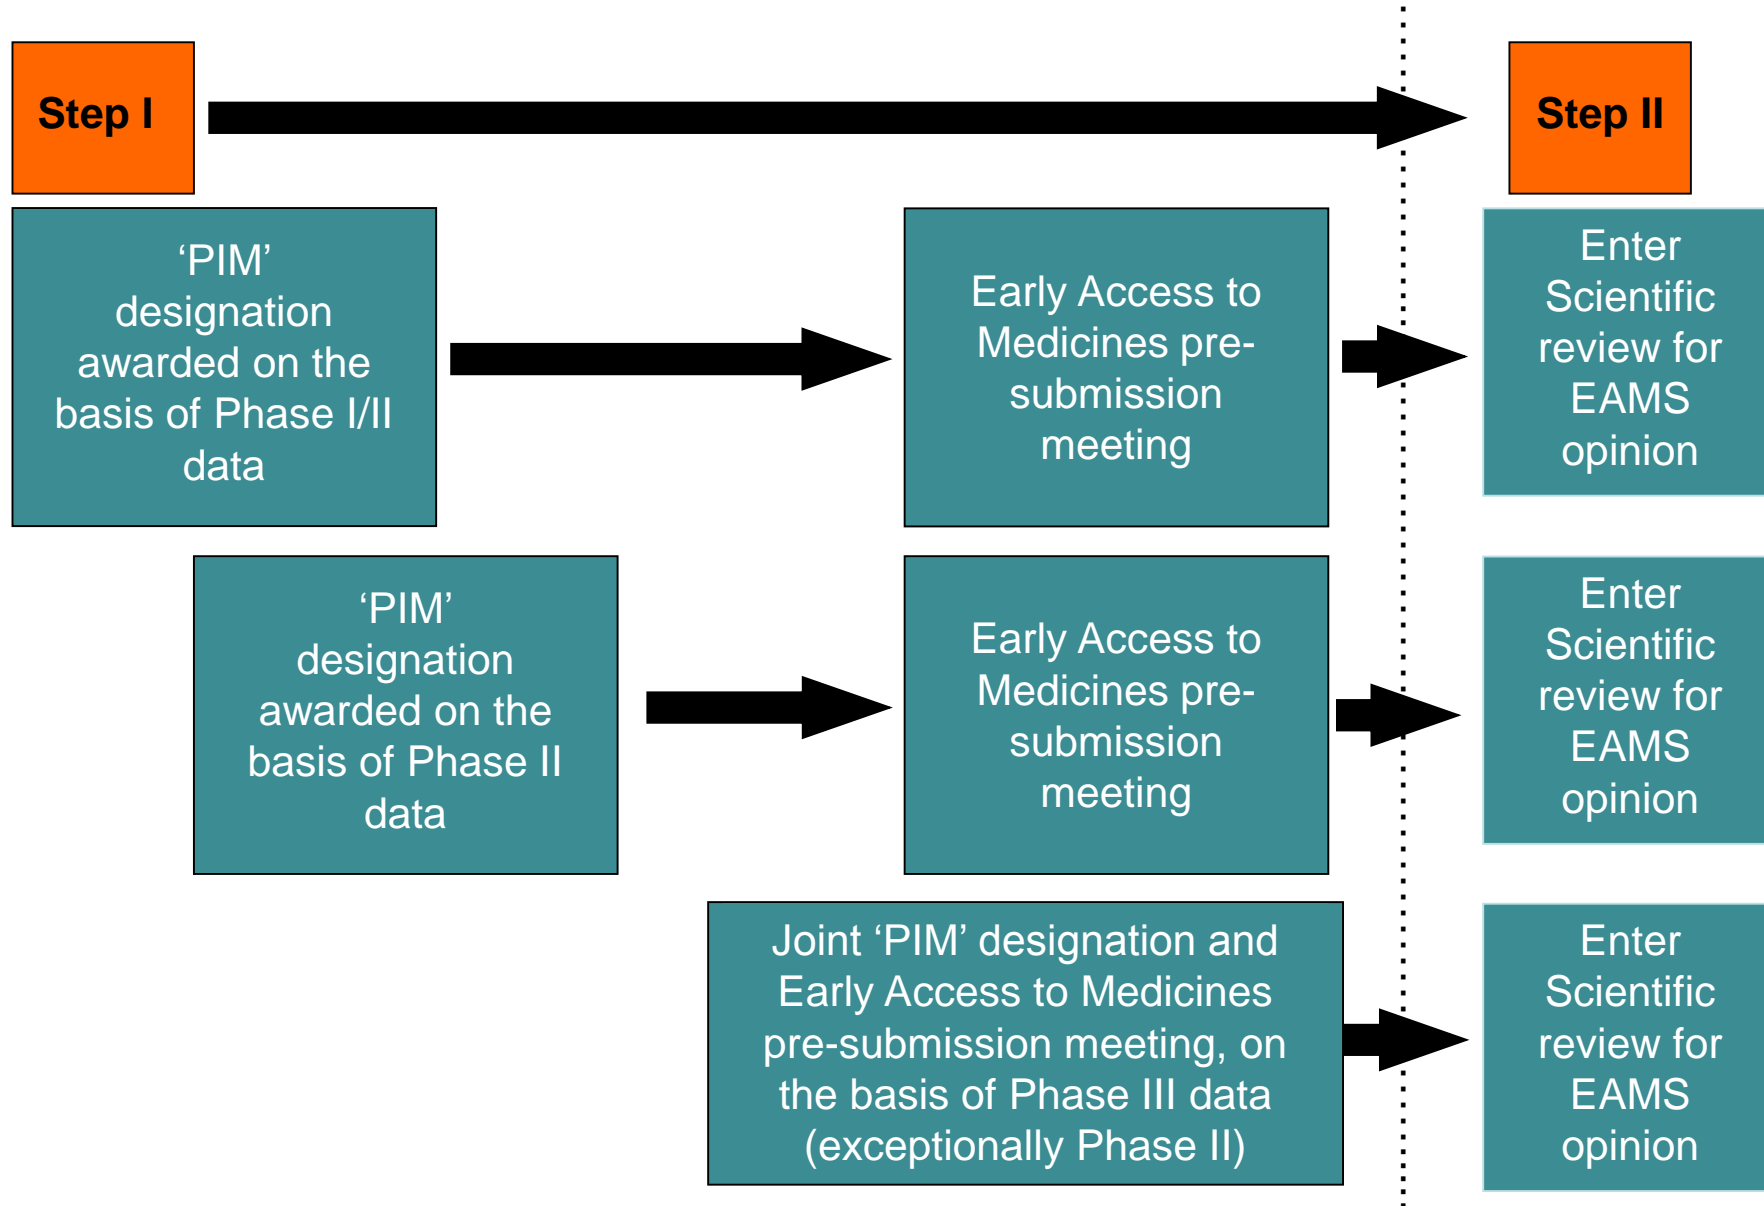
Step I

Step II

‘PIM’ designation awarded on the basis of Phase I/II data

Early Access to Medicines pre-submission meeting

Enter Scientific review for EAMS opinion

‘PIM’ designation awarded on the basis of Phase II data

Early Access to Medicines pre-submission meeting

Enter Scientific review for EAMS opinion

Joint ‘PIM’ designation and Early Access to Medicines pre-submission meeting, on the basis of Phase III data (exceptionally Phase II)

Enter Scientific review for EAMS opinion